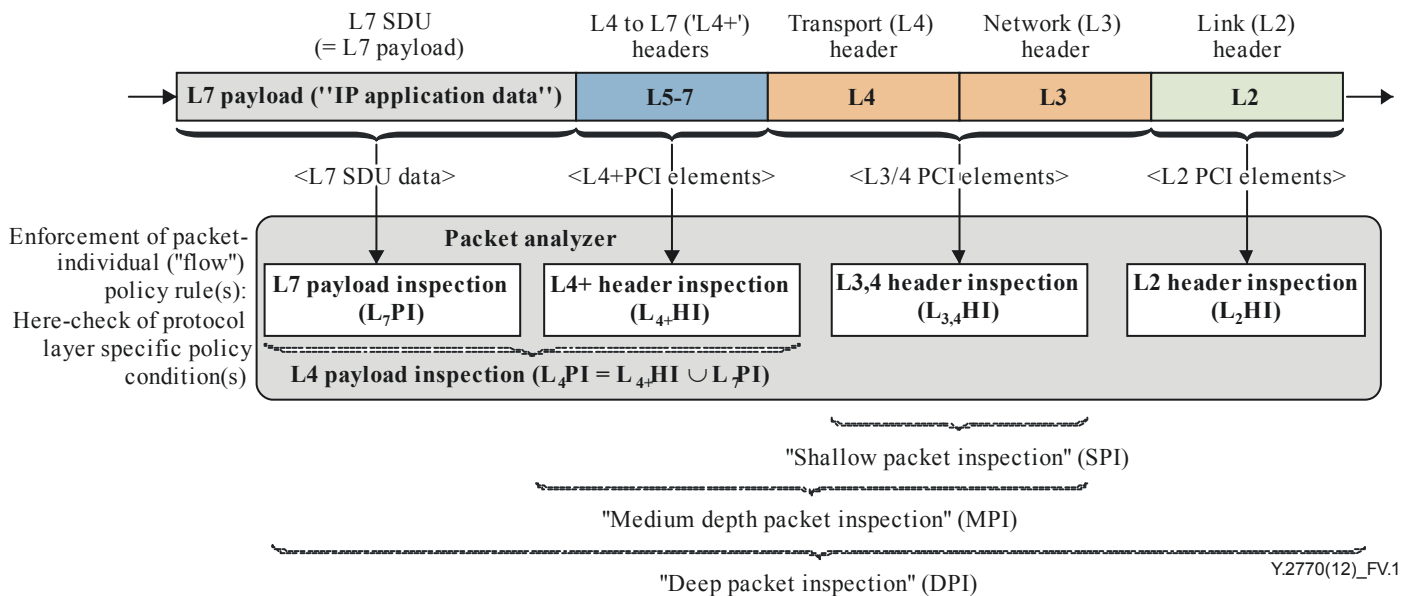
L7 SDU
(= L7 payload)

L4 to L7 ('L4+')
headers

Transport (L4)
header

Network (L3)
header

Link (L2)
header

L7 payload (''IP application data'')

L5-7

L4

L3

L2

<L7 SDU data>

<L4+PCI elements>

<L3/4 PCI elements>

<L2 PCI elements>

Enforcement of packet-individual ("flow") policy rule(s): Here-check of protocol layer specific policy condition(s)

Packet analyzer

L7 payload inspection ($L_7$PI)

L4+ header inspection ($L_{4+}$HI)

L3,4 header inspection ($L_{3,4}$HI)

L2 header inspection ($L_2$HI)

L4 payload inspection ($L_4PI = L_{4+}HI \cup L_7PI$)

"Shallow packet inspection" (SPI)

"Medium depth packet inspection" (MPI)

"Deep packet inspection" (DPI)

Y.2770(12)_FV.1